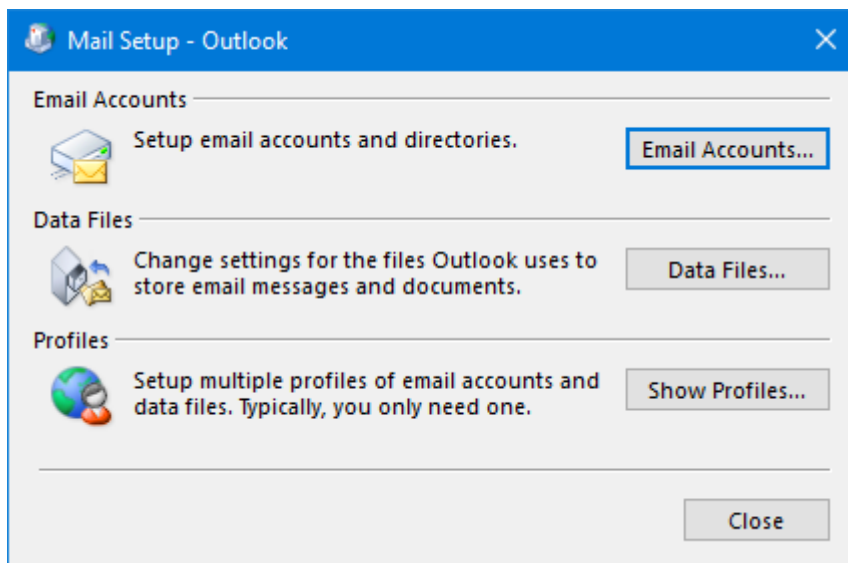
Mail Setup - Outlook

Email Accounts

Setup email accounts and directories.

Email Accounts...

Data Files

Change settings for the files Outlook uses to store email messages and documents.

Data Files...

Profiles

Setup multiple profiles of email accounts and data files. Typically, you only need one.

Show Profiles...

Close